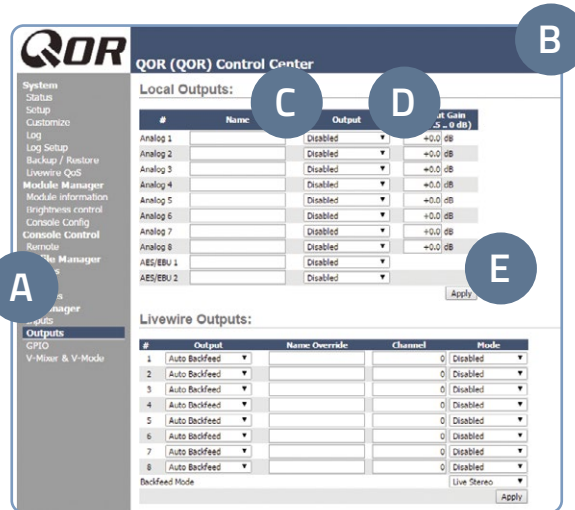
QOR

B

QOR (QOR) Control Center

System
Status
Setup
Customize
Log
Log Setup
Backup / Restore
Livewire QoS
Module Manager
Module information
Brightness control
Console Control
Remote
Console Config
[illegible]ile Manager
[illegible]
A
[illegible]s
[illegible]nager
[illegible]puts
Outputs
GPIO
V-Mixer & V-Mode

Local Outputs:

C

D

| # | Name | Output | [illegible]ut Gain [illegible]5 .. 0 dB) |
|---|---|---|---|
| Analog 1 | | Disabled | +0.0 dB |
| Analog 2 | | Disabled | +0.0 dB |
| Analog 3 | | Disabled | +0.0 dB |
| Analog 4 | | Disabled | +0.0 dB |
| Analog 5 | | Disabled | +0.0 dB |
| Analog 6 | | Disabled | +0.0 dB |
| Analog 7 | | Disabled | +0.0 dB |
| Analog 8 | | Disabled | +0.0 dB |
| AES/EBU 1 | | Disabled | |
| AES/EBU 2 | | Disabled | |

E

Apply

Livewire Outputs:

| # | Output | Name Override | Channel | Mode |
|---|---|---|---|---|
| 1 | Auto Backfeed | | 0 | Disabled |
| 2 | Auto Backfeed | | 0 | Disabled |
| 3 | Auto Backfeed | | 0 | Disabled |
| 4 | Auto Backfeed | | 0 | Disabled |
| 5 | Auto Backfeed | | 0 | Disabled |
| 6 | Auto Backfeed | | 0 | Disabled |
| 7 | Auto Backfeed | | 0 | Disabled |
| 8 | Auto Backfeed | | 0 | Disabled |

Backfeed Mode Live Stereo

Apply